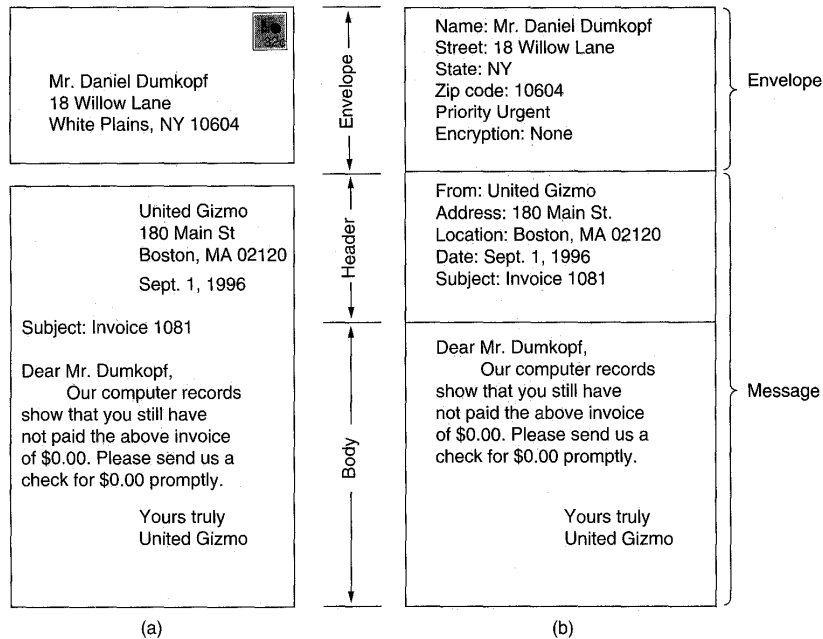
Mr. Daniel Dumkopf
18 Willow Lane
White Plains, NY 10604

United Gizmo
180 Main St
Boston, MA 02120

Sept. 1, 1996

Subject: Invoice 1081

Dear Mr. Dumkopf,
Our computer records show that you still have not paid the above invoice of \$0.00. Please send us a check for \$0.00 promptly.

Yours truly
United Gizmo

(a)

Envelope

Header

Body

Name: Mr. Daniel Dumkopf
Street: 18 Willow Lane
State: NY
Zip code: 10604
Priority Urgent
Encryption: None

From: United Gizmo
Address: 180 Main St.
Location: Boston, MA 02120
Date: Sept. 1, 1996
Subject: Invoice 1081

Dear Mr. Dumkopf,
Our computer records show that you still have not paid the above invoice of \$0.00. Please send us a check for \$0.00 promptly.

Yours truly
United Gizmo

(b)

Envelope

Message